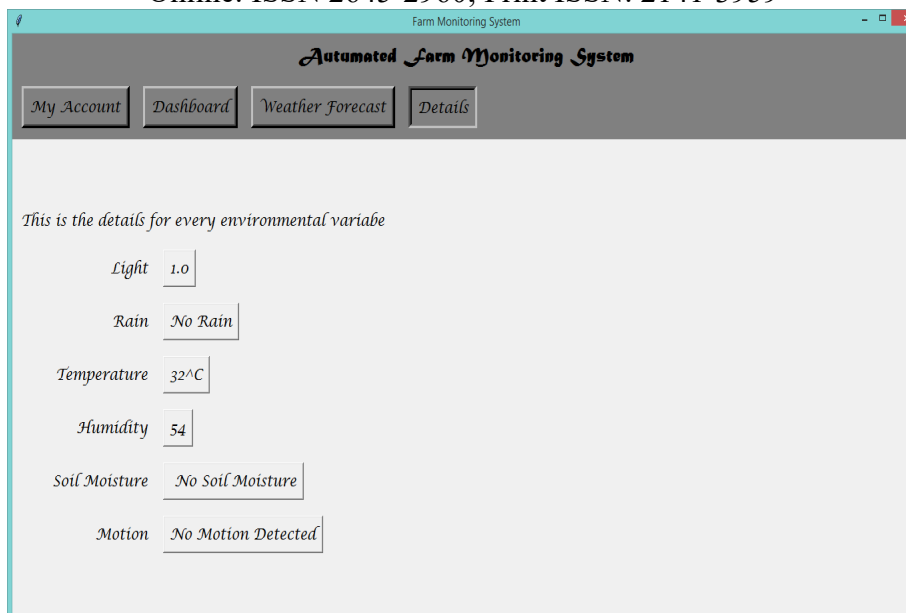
Online: ISSN 2645-2960; Print ISSN: 2141-3959

Farm Monitoring System

Autumated Farm Monitoring System

My Account
Dashboard
Weather Forecast
Details

This is the details for every environmental variabe

Light 1.0

Rain No Rain

Temperature 32^C

Humidity 54

Soil Moisture No Soil Moisture

Motion No Motion Detected